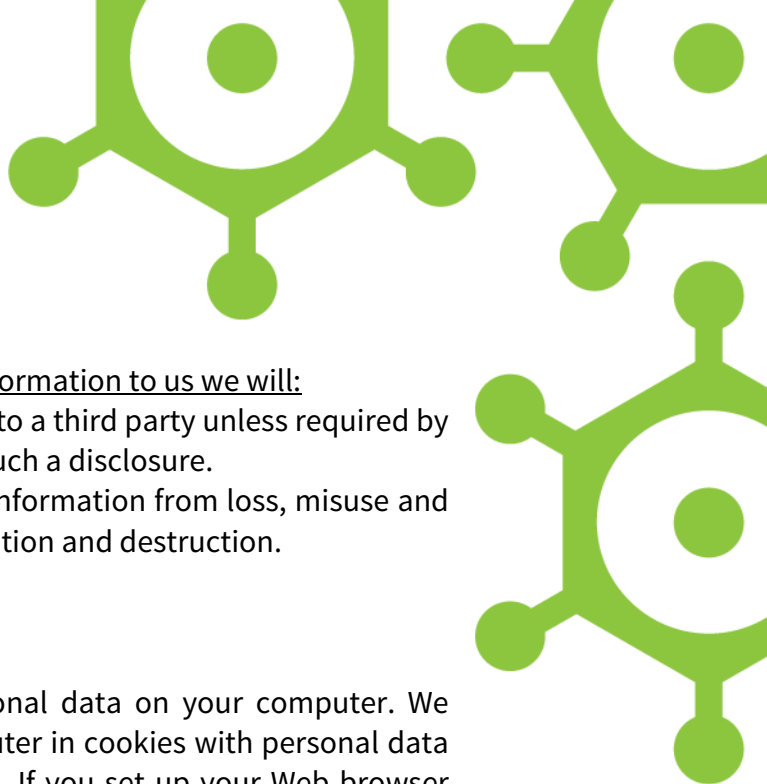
ormation to us we will:

to a third party unless required by uch a disclosure.

nformation from loss, misuse and tion and destruction.

onal data on your computer. We uter in cookies with personal data

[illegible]